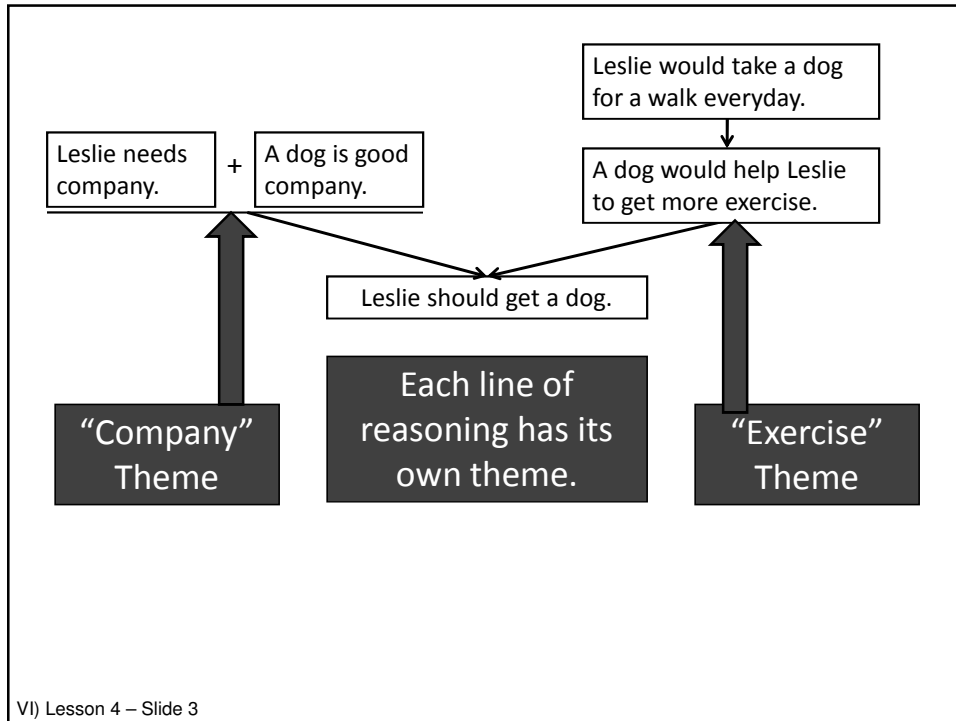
Leslie would take a dog for a walk everyday.

Leslie needs company.

+

A dog is good company.

A dog would help Leslie to get more exercise.

Leslie should get a dog.

"Company" Theme

Each line of reasoning has its own theme.

"Exercise" Theme

VI) Lesson 4 – Slide 3